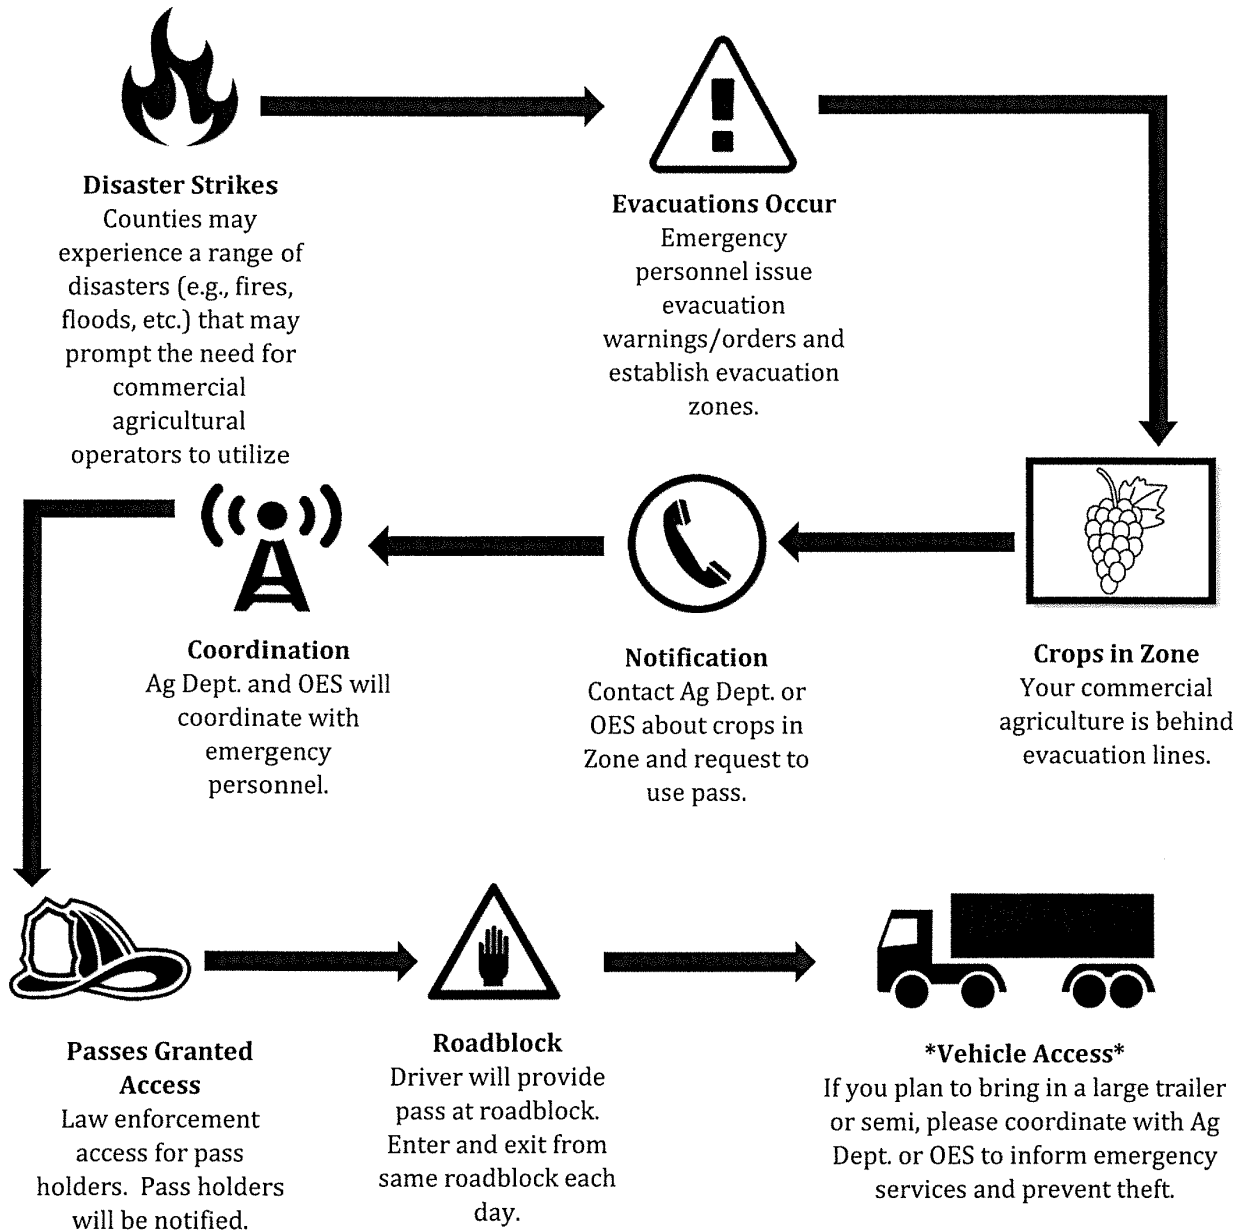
**Disaster Strikes**
Counties may experience a range of disasters (e.g., fires, floods, etc.) that may prompt the need for commercial agricultural operators to utilize

**Evacuations Occur**
Emergency personnel issue evacuation warnings/orders and establish evacuation zones.

**Crops in Zone**
Your commercial agriculture is behind evacuation lines.

**Notification**
Contact Ag Dept. or OES about crops in Zone and request to use pass.

**Coordination**
Ag Dept. and OES will coordinate with emergency personnel.

**Passes Granted Access**
Law enforcement access for pass holders. Pass holders will be notified.

**Roadblock**
Driver will provide pass at roadblock. Enter and exit from same roadblock each day.

**\*Vehicle Access\***
If you plan to bring in a large trailer or semi, please coordinate with Ag Dept. or OES to inform emergency services and prevent theft.